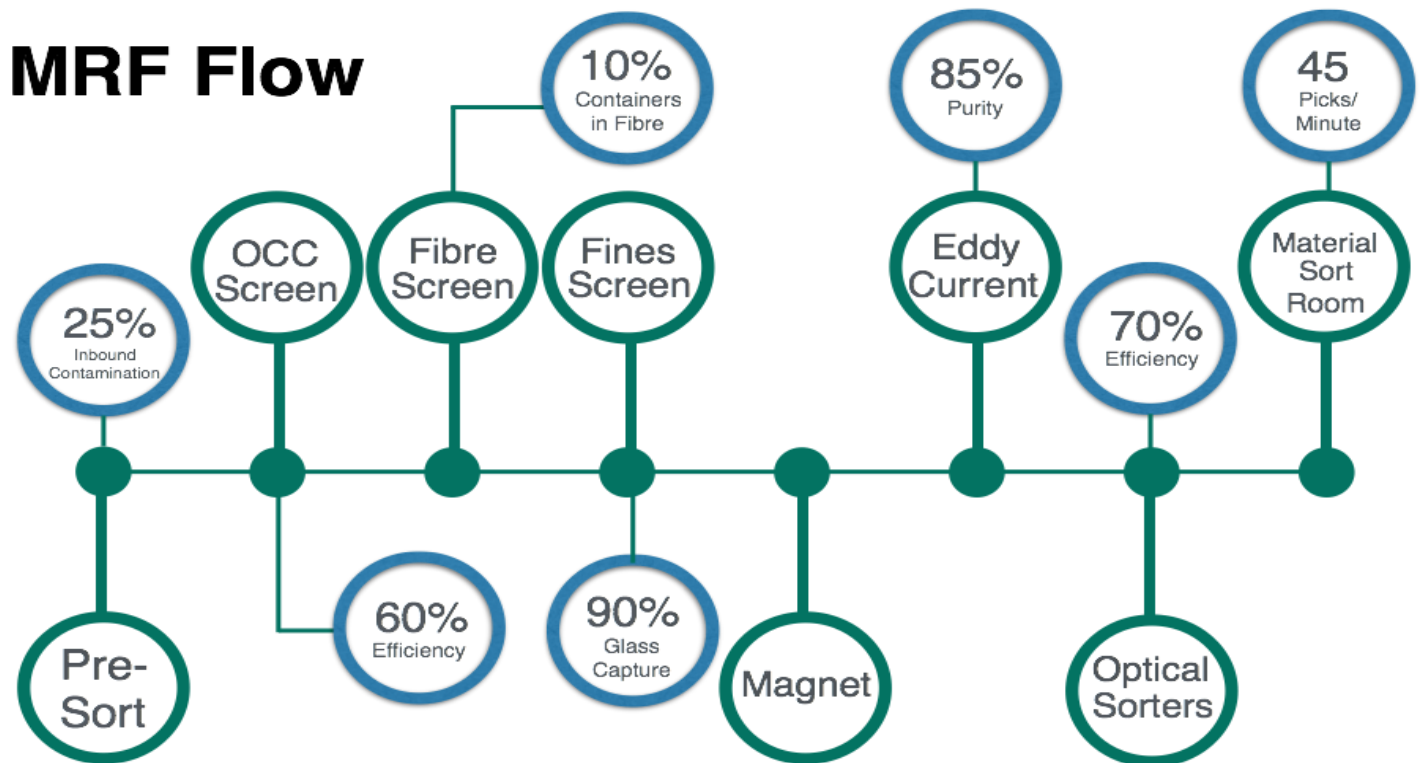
MRF Flow

10%
Containers in Fibre

85%
Purity

45
Picks/ Minute

OCC Screen

Fibre Screen

Fines Screen

Eddy Current

Material Sort Room

25%
Inbound Contamination

70%
Efficiency

Pre-Sort

60%
Efficiency

90%
Glass Capture

Magnet

Optical Sorters